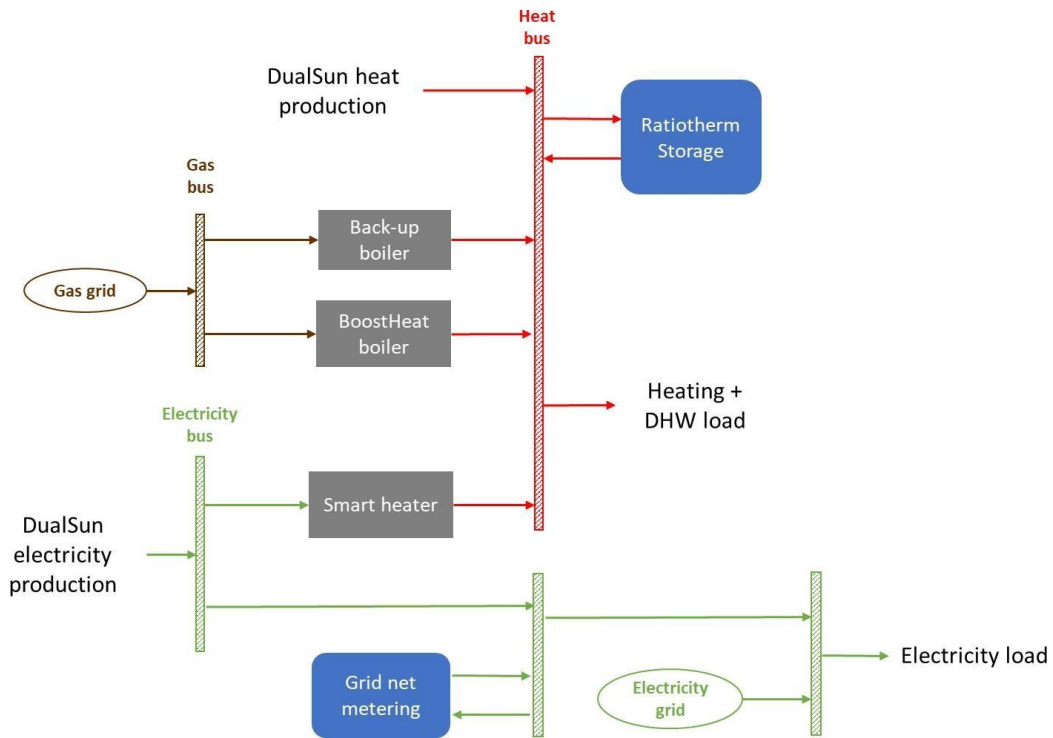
Heat bus

DualSun heat production

Ratiotherm Storage

Gas bus

Back-up boiler

Gas grid

BoostHeat boiler

Heating + DHW load

Electricity bus

Smart heater

DualSun electricity production

Grid net metering

Electricity grid

Electricity load